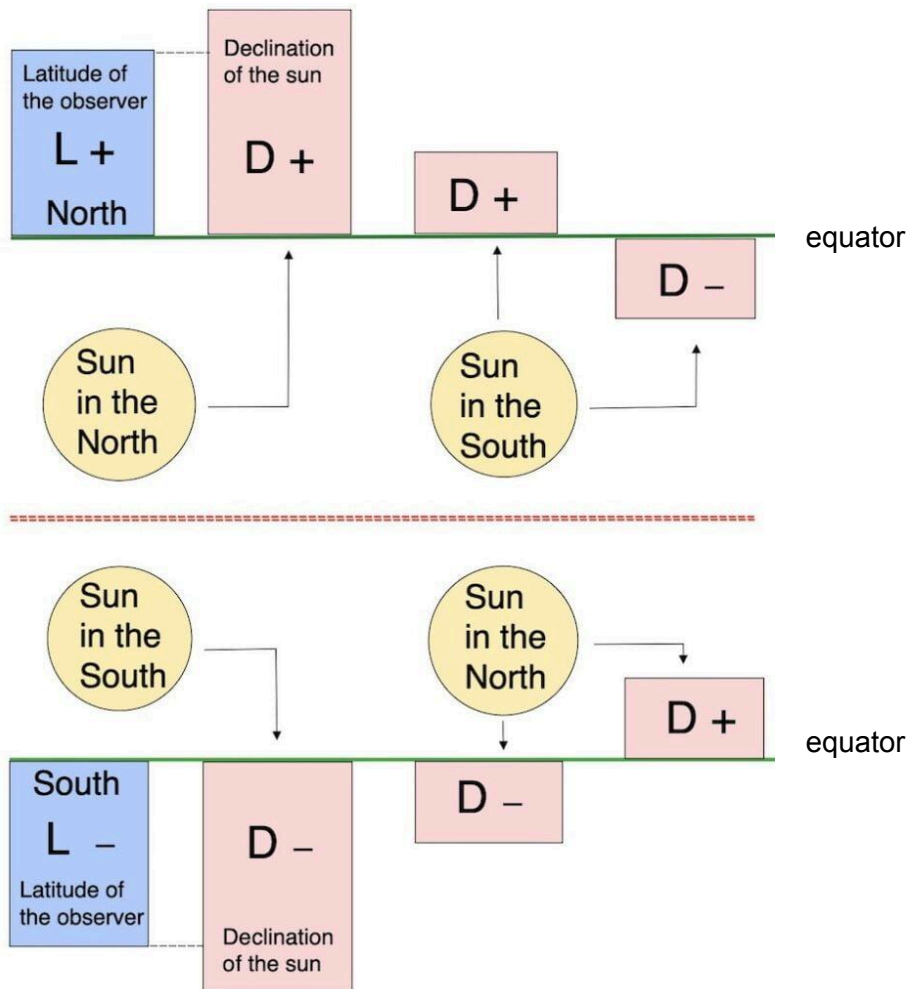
Latitude of the observer

L +

North

Declination of the sun

D +

D +

equator

D –

Sun in the North

Sun in the South

Sun in the South

Sun in the North

D +

equator

South

L –

Latitude of the observer

D –

Declination of the sun

D –